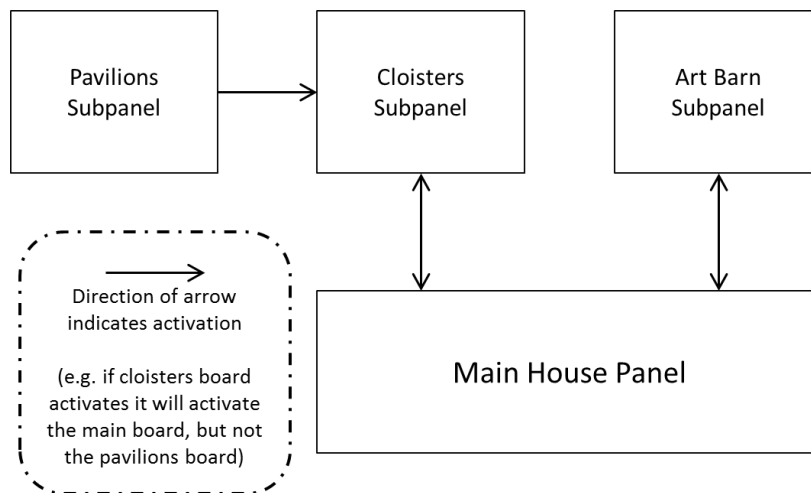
Pavilions Subpanel

Cloisters Subpanel

Art Barn Subpanel

Direction of arrow indicates activation

(e.g. if cloisters board activates it will activate the main board, but not the pavilions board)

Main House Panel